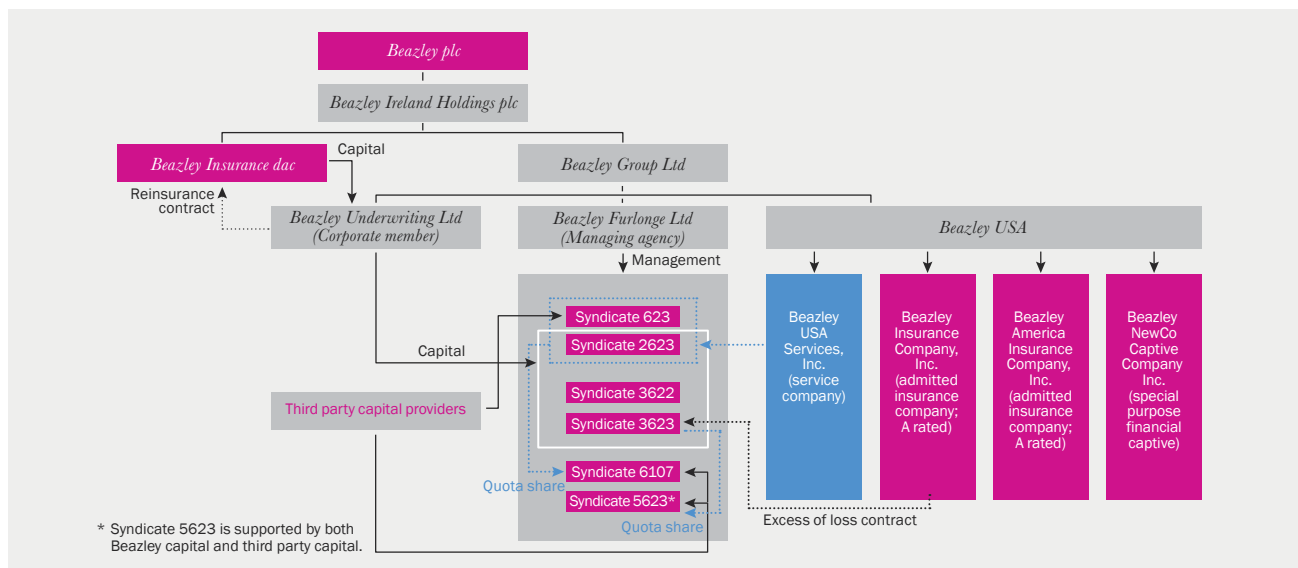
Beazley plc

Beazley Ireland Holdings plc

Beazley Insurance dac

Capital

Beazley Group Ltd

Reinsurance contract

Beazley Underwriting Ltd (Corporate member)

Beazley Furlonge Ltd (Managing agency)

Beazley USA

Management

Syndicate 623

Syndicate 2623

Capital

Syndicate 3622

Third party capital providers

Syndicate 3623

Syndicate 6107

Quota share

Syndicate 5623*

Quota share

Beazley USA Services, Inc. (service company)

Beazley Insurance Company, Inc. (admitted insurance company; A rated)

Beazley America Insurance Company, Inc. (admitted insurance company; A rated)

Beazley NewCo Captive Company Inc. (special purpose financial captive)

Excess of loss contract

* Syndicate 5623 is supported by both Beazley capital and third party capital.